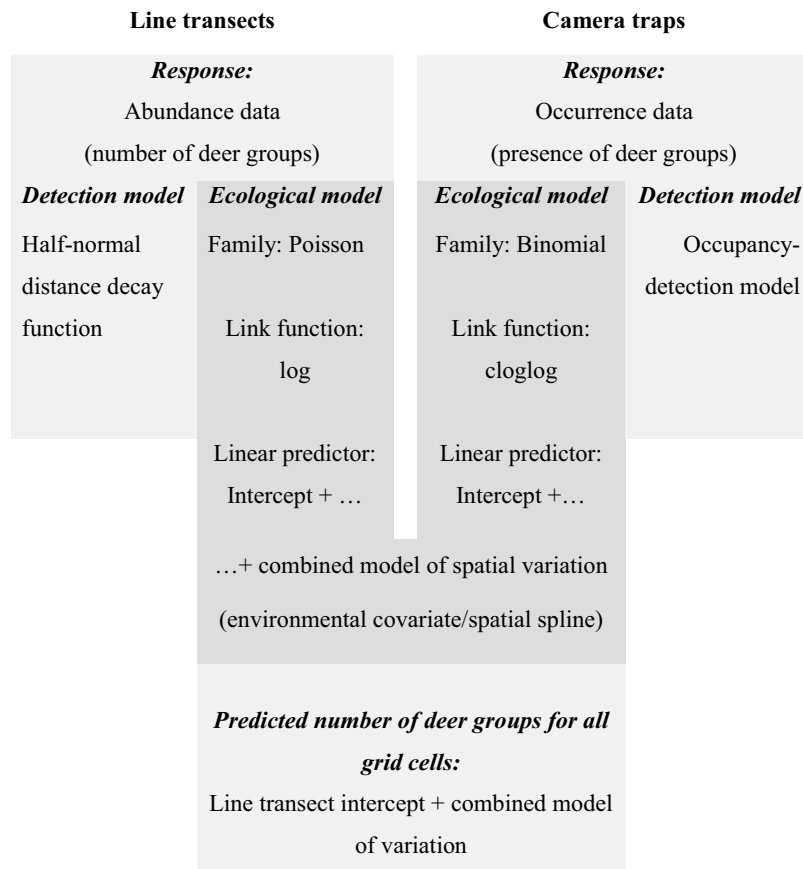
**Line transects**

***Response:***
Abundance data
(number of deer groups)

***Detection model***

Half-normal distance decay function

***Ecological model***

Family: Poisson

Link function:
log

Linear predictor:
Intercept + …

**Camera traps**

***Response:***
Occurrence data
(presence of deer groups)

***Ecological model***

Family: Binomial

Link function:
cloglog

Linear predictor:
Intercept +…

***Detection model***

Occupancy-detection model

…+ combined model of spatial variation
(environmental covariate/spatial spline)

***Predicted number of deer groups for all grid cells:***
Line transect intercept + combined model of variation